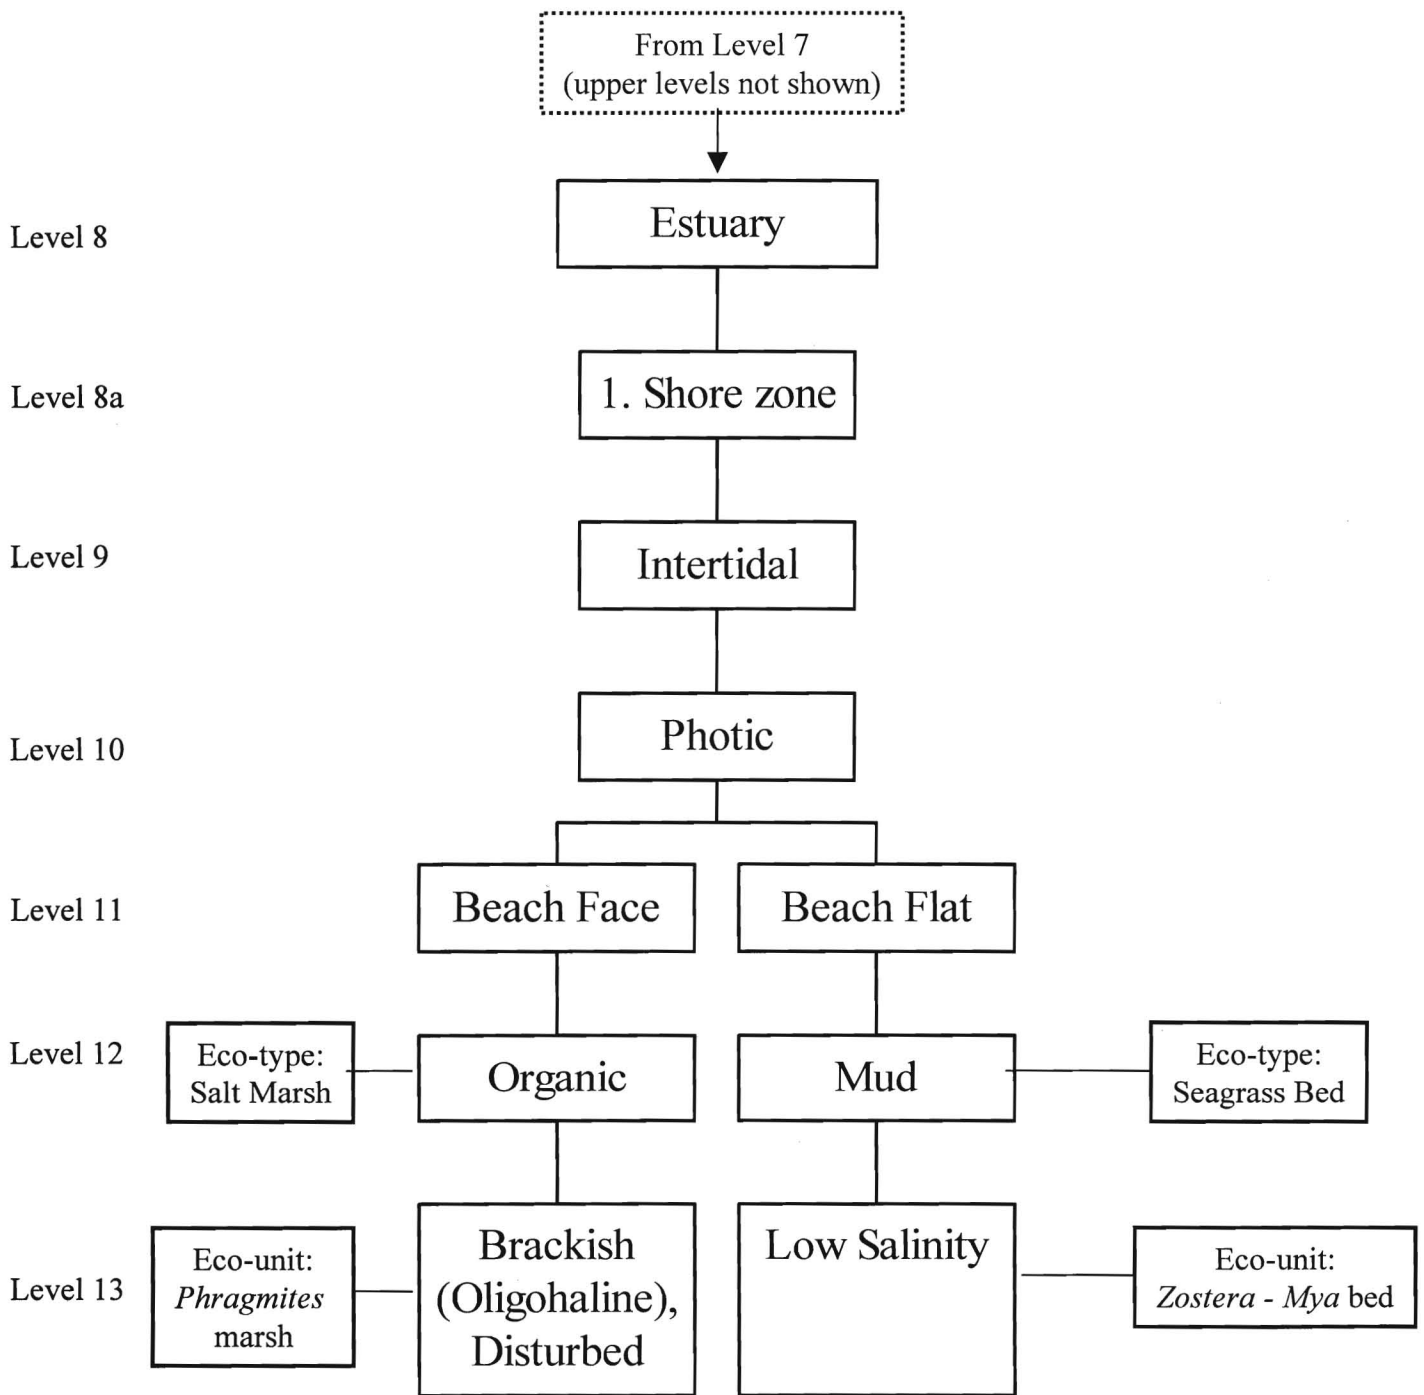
From Level 7
(upper levels not shown)

Level 8
Estuary

Level 8a
1. Shore zone

Level 9
Intertidal

Level 10
Photic

Level 11
Beach Face
Beach Flat

Level 12
Eco-type: Salt Marsh
Organic
Mud
Eco-type: Seagrass Bed

Level 13
Eco-unit: *Phragmites* marsh
Brackish (Oligohaline), Disturbed
Low Salinity
Eco-unit: *Zostera* - *Mya* bed